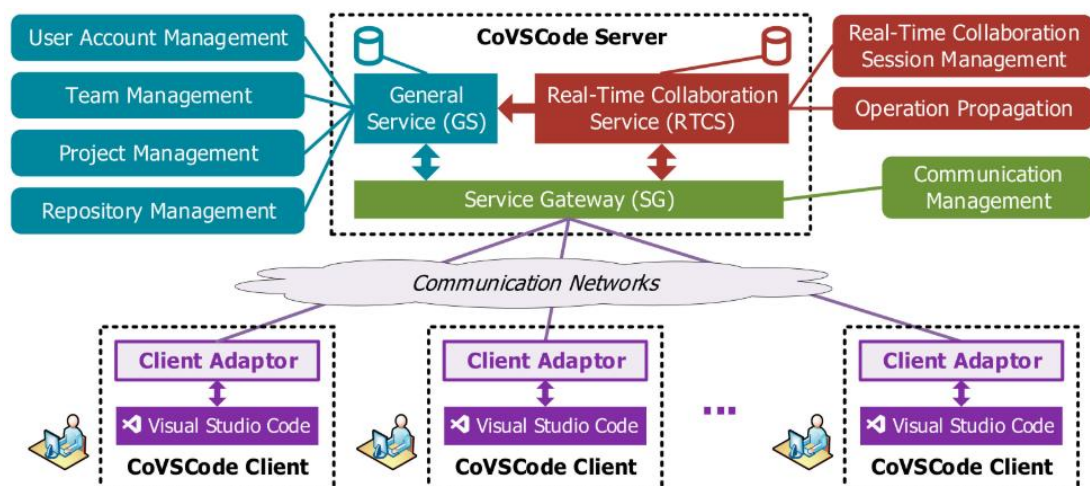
User Account Management

Team Management

Project Management

Repository Management

CoVSCode Server

General Service (GS)

Real-Time Collaboration Service (RTCS)

Service Gateway (SG)

Real-Time Collaboration Session Management

Operation Propagation

Communication Management

Communication Networks

Client Adaptor

Visual Studio Code

CoVSCode Client

Client Adaptor

Visual Studio Code

CoVSCode Client

...

Client Adaptor

Visual Studio Code

CoVSCode Client